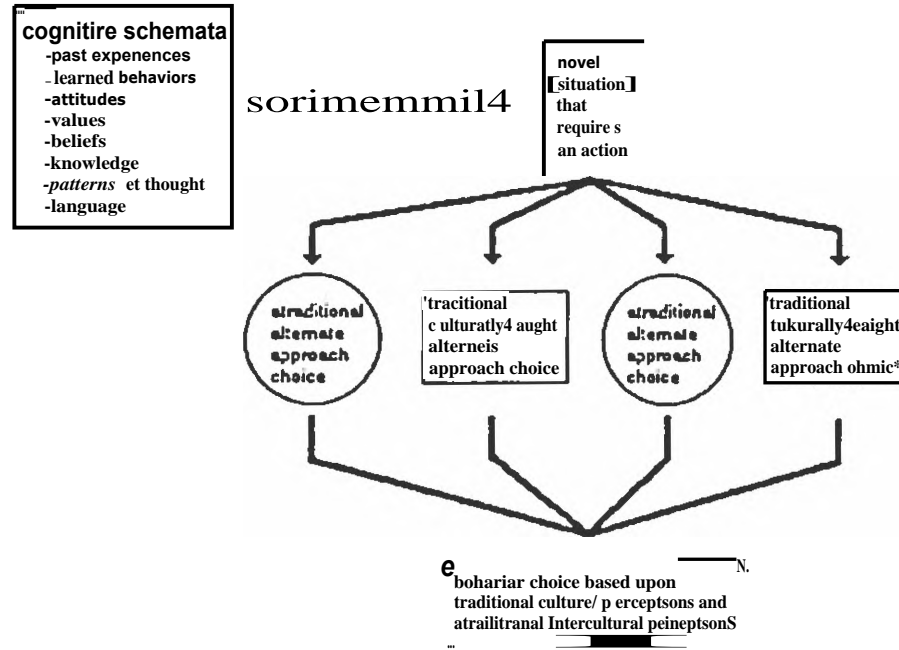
cognitire schemata
-past expenences
- learned behaviors
-attitudes
-values
-beliefs
-knowledge
-patterns et thought
-language

sorimemmil4

novel
[situation]
that
require s
an action

atraditional
alternate
approach
choice

'tracitional
c ulturatly4 aught
alterneis
approach choice

atraditional
alternate
approach
choice

'traditional
tukurally4eaight
alternate
approach ohmic*

e
N.
bohariar choice based upon
traditional culture/ p erceptsons and
atrailitranal Intercultural peineptsonS